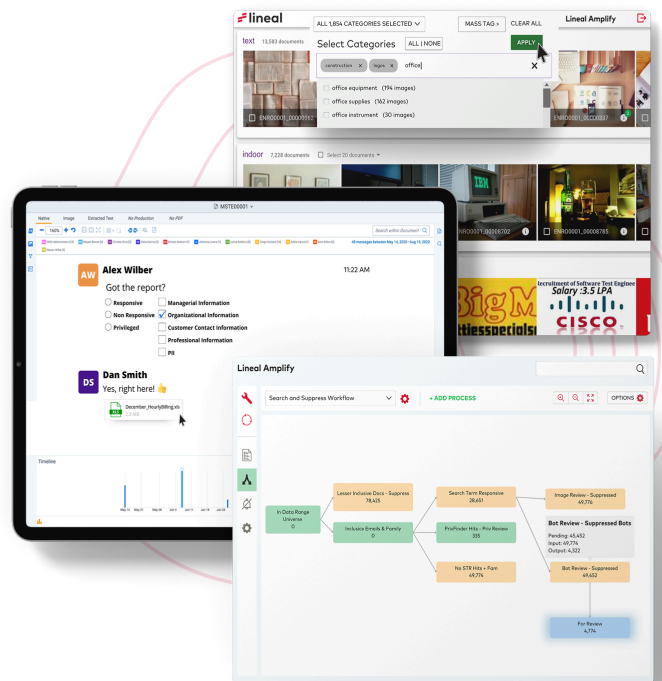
lineal

ALL 1,854 CATEGORIES SELECTED

MASS TAG >

CLEAR ALL

Lineal Amplify

text 13,583 documents

Select Categories

ALL | NONE

APPLY

construction × logos × office

office equipment (194 images)

office supplies (162 images)

office instrument (30 images)

ENR00001_00000552

ENR00001_00000337

indoor 7,228 documents

Select 20 documents

IBM

ENR00001_00008702

ENR00001_00008785

BigM

Recruitment of Software Test Engineer

Salary :3.5 LPA

CISCO

MSTE00001

Native

Image

Extracted Text

No Production

No PDF

160%

Search within Document

Alex Wilber

11:22 AM

Got the report?

Responsive

Non Responsive

Privileged

Managerial Information

Organizational Information

Customer Contact Information

Professional Information

PII

Dan Smith

Yes, right here! 👍

December_HourlyBilling.xls

Timeline

Lineal Amplify

Search and Suppress Workflow

+ ADD PROCESS

OPTIONS

In Data Range Universe
0

Lesser Inclusive Docs - Suppress
78,425

Inclusive Emails & Family
0

Search Term Responsive
28,651

PrivFinder Hits - Priv Review
335

No STR Hits + Fam
49,774

Image Review - Suppressed
49,776

Bot Review - Suppressed Bots

Pending: 45,452
Input: 49,774
Output: 4,322

Bot Review - Suppressed
69,452

For Review
4,774